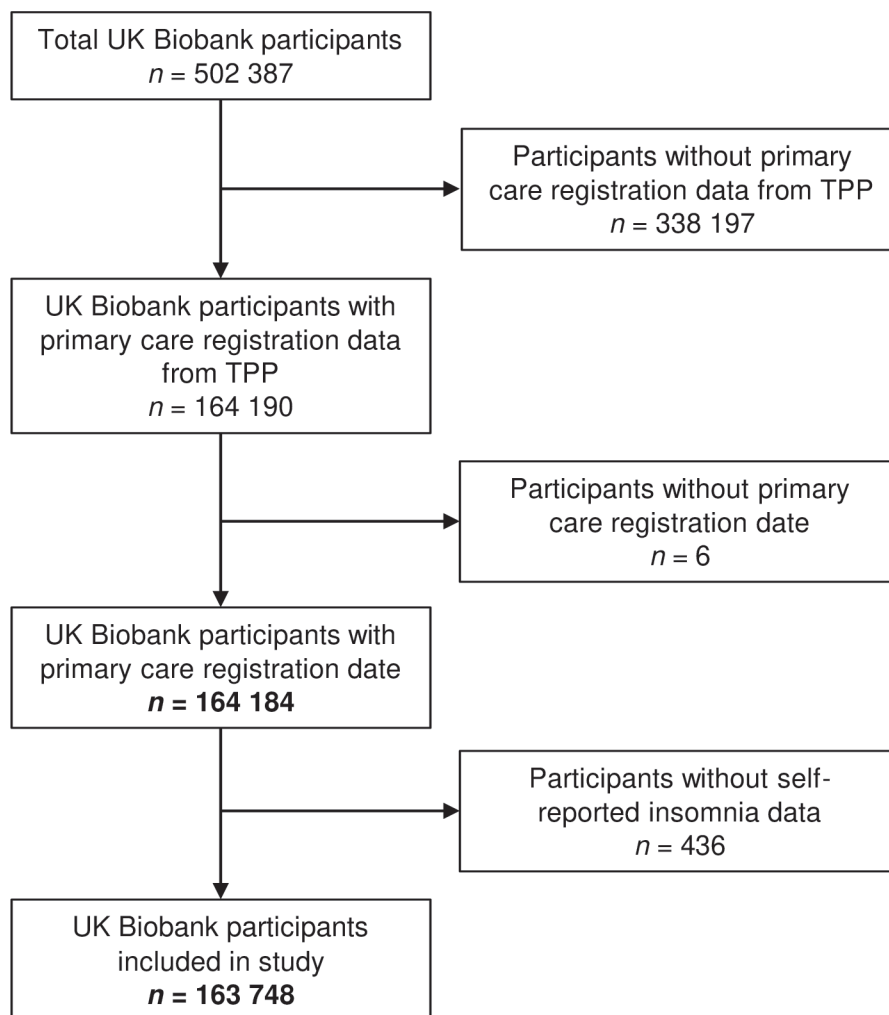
Total UK Biobank participants
$n$ = 502 387

Participants without primary care registration data from TPP
$n$ = 338 197

UK Biobank participants with primary care registration data from TPP
$n$ = 164 190

Participants without primary care registration date
$n$ = 6

UK Biobank participants with primary care registration date
**$n$ = 164 184**

Participants without self-reported insomnia data
$n$ = 436

UK Biobank participants included in study
**$n$ = 163 748**